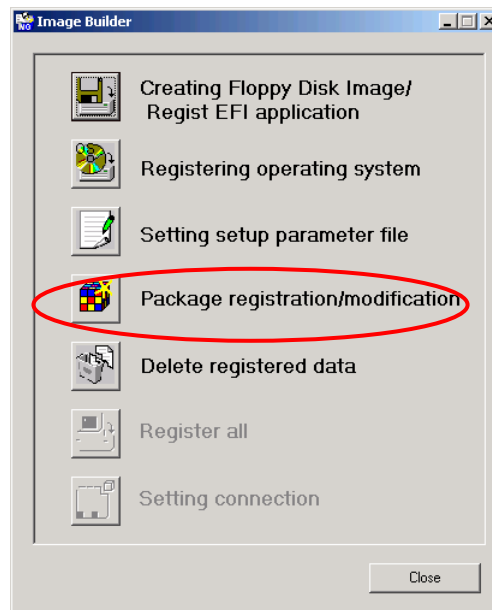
Image Builder

Creating Floppy Disk Image/ Regist EFI application

Registering operating system

Setting setup parameter file

Package registration/modification

Delete registered data

Register all

Setting connection

Close